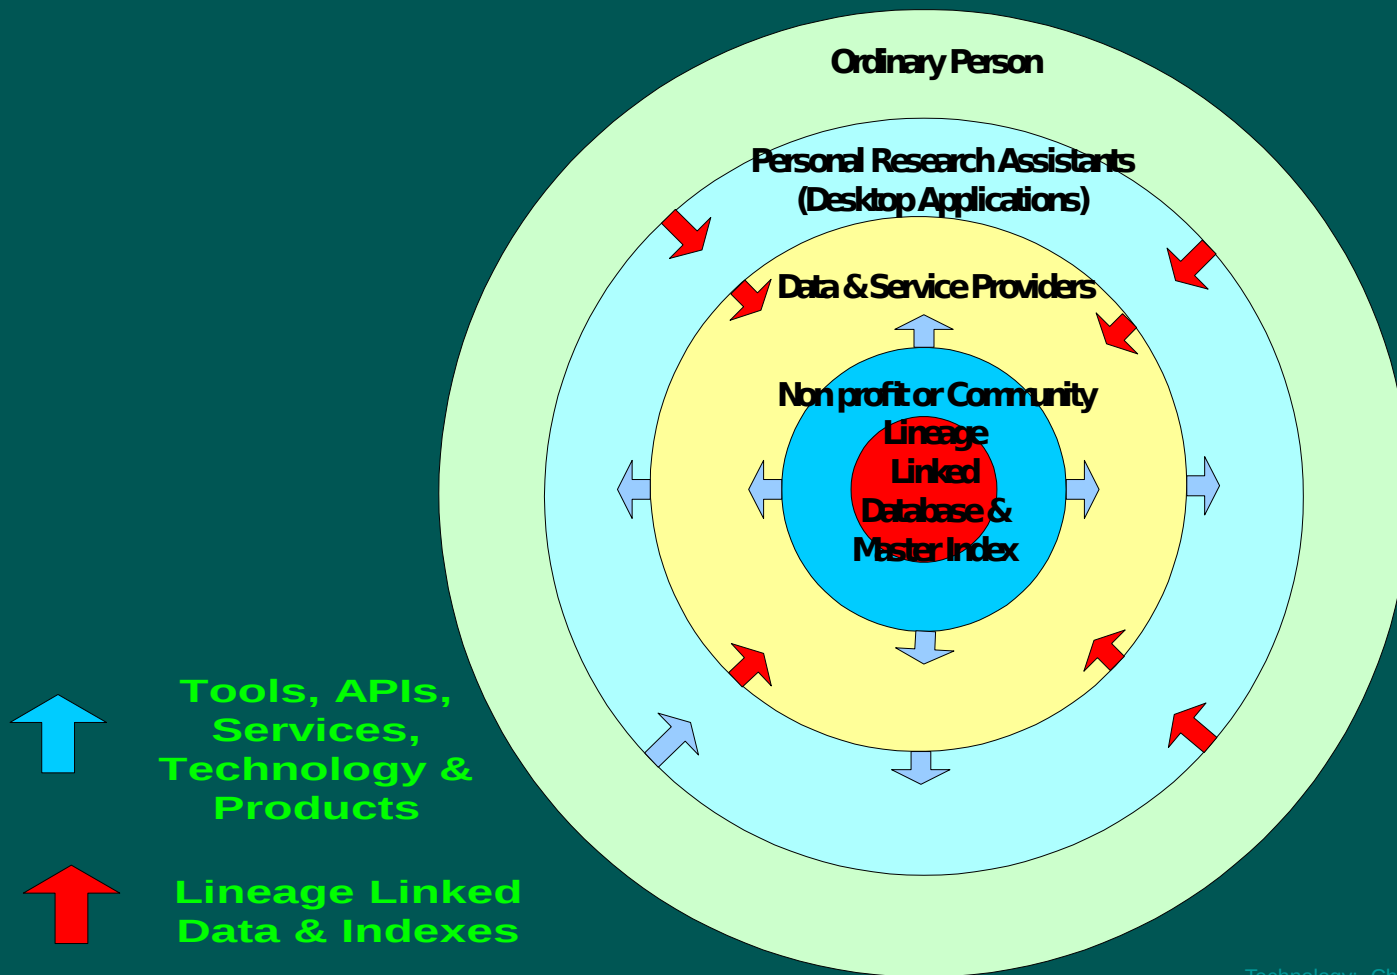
Ordinary Person

Personal Research Assistants (Desktop Applications)

Data & Service Providers

Non profit or Community Lineage Linked Database & Master Index

Tools, APIs, Services, Technology & Products

Lineage Linked Data & Indexes

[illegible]